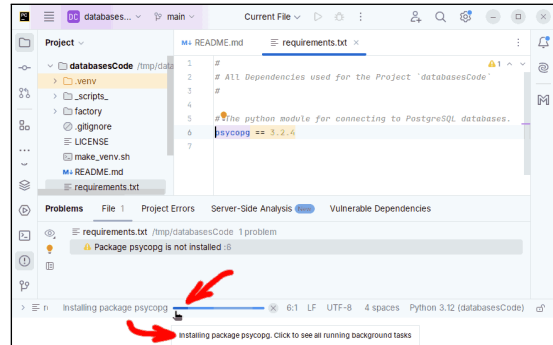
DC databases... main Current File

Project

databasesCode /tmp/data
.venv
_scripts_
factory
.gitignore
LICENSE
make_venv.sh
README.md
requirements.txt

M↓ README.md requirements.txt

1 #
2 # All Dependencies used for the Project `databasesCode`
3 #
4
5 # The python module for connecting to PostgreSQL databases.
6 psycopg == 3.2.4

⚠1

Problems File 1 Project Errors Server-Side Analysis New Vulnerable Dependencies

requirements.txt /tmp/databasesCode 1 problem
Package psycopg is not installed :6

Installing package psycopg 6:1 LF UTF-8 4 spaces Python 3.12 (databasesCode)

Installing package psycopg. Click to see all running background tasks